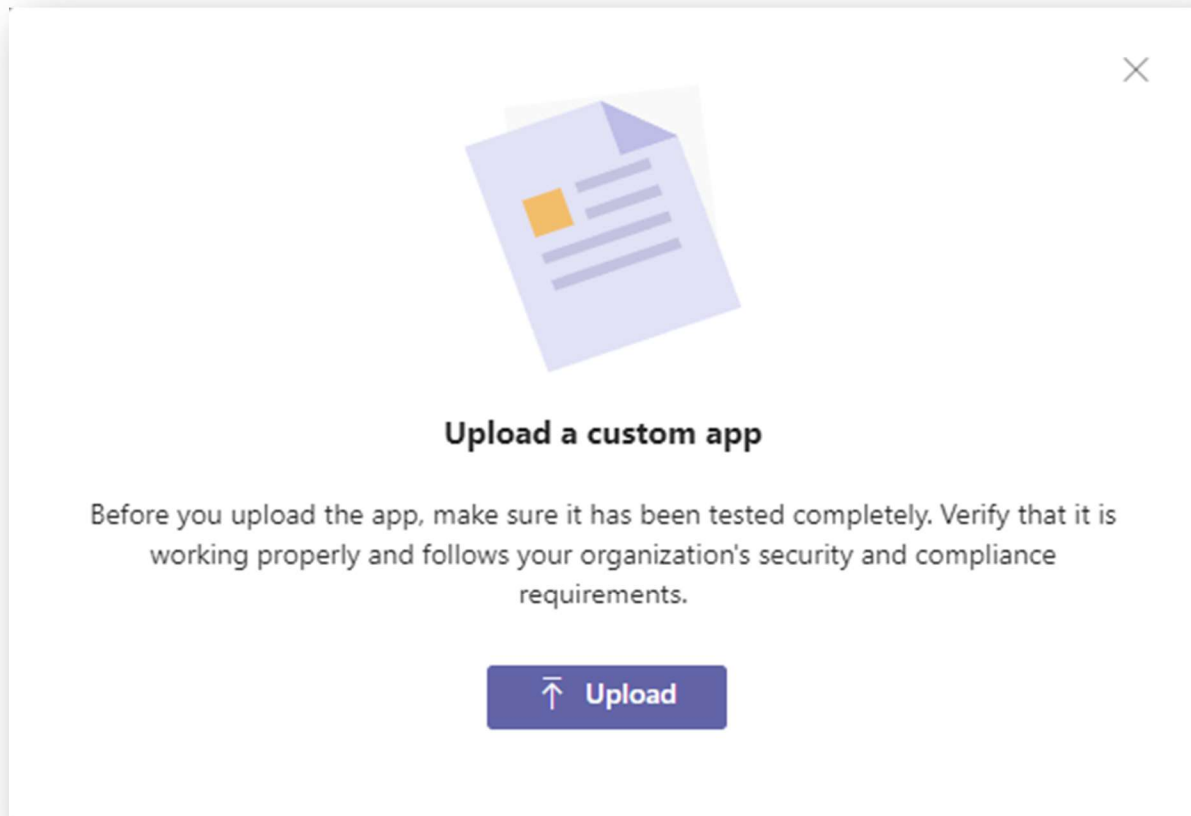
Upload a custom app

Before you upload the app, make sure it has been tested completely. Verify that it is working properly and follows your organization's security and compliance requirements.

Upload